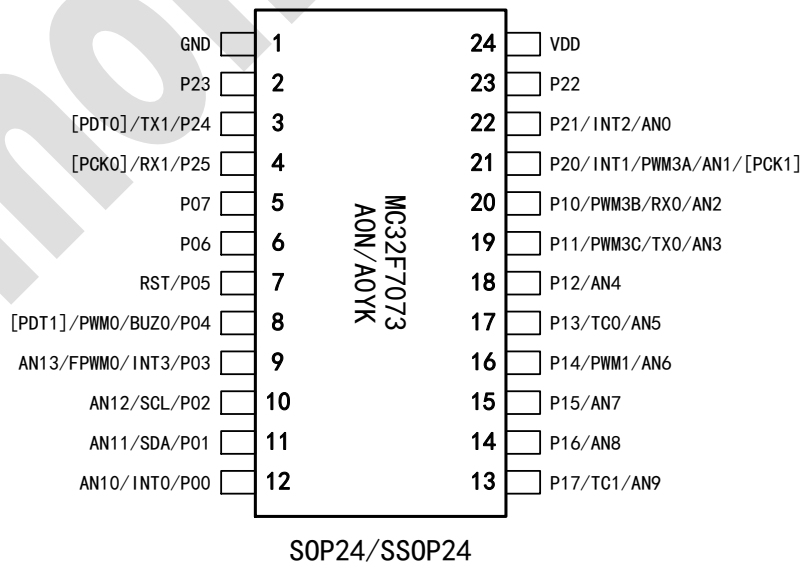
GND 1
P23 2
[PDT0]/TX1/P24 3
[PCK0]/RX1/P25 4
P07 5
P06 6
RST/P05 7
[PDT1]/PWM0/BUZ0/P04 8
AN13/FPWM0/INT3/P03 9
AN12/SCL/P02 10
AN11/SDA/P01 11
AN10/INT0/P00 12

MC32F7073
A0N/A0YK

24 VDD
23 P22
22 P21/INT2/AN0
21 P20/INT1/PWM3A/AN1/[PCK1]
20 P10/PWM3B/RX0/AN2
19 P11/PWM3C/TX0/AN3
18 P12/AN4
17 P13/TC0/AN5
16 P14/PWM1/AN6
15 P15/AN7
14 P16/AN8
13 P17/TC1/AN9

SOP24/SSOP24